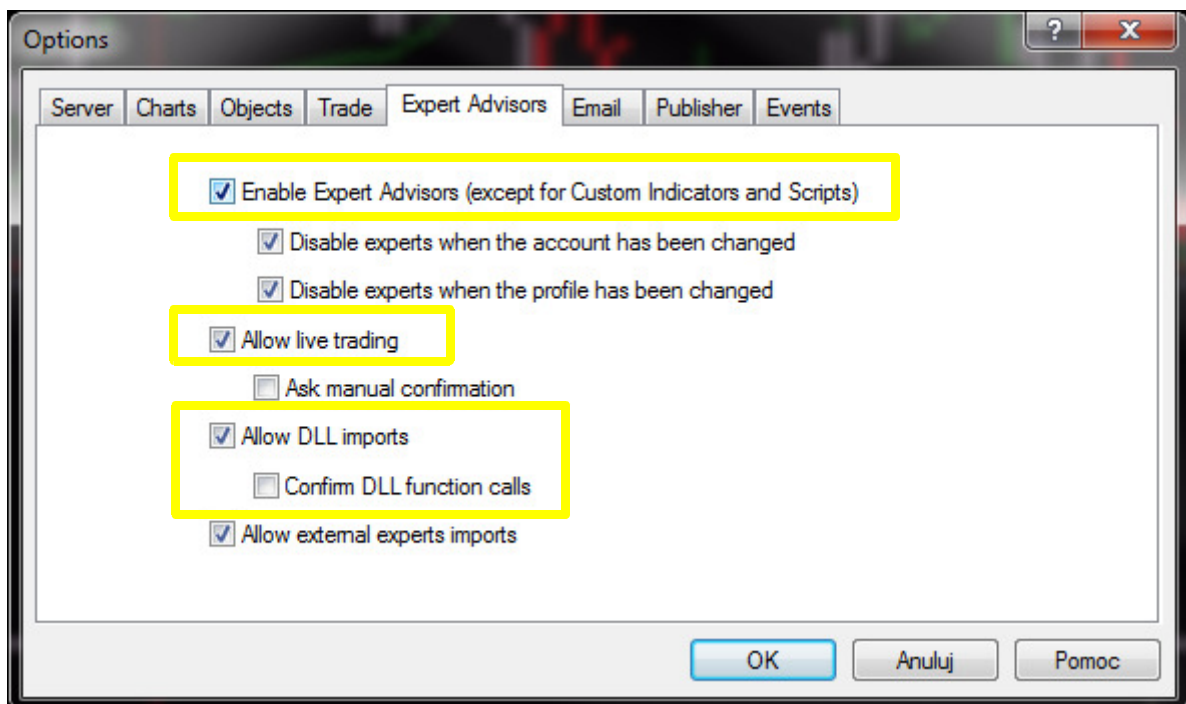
Options

?

X

Server | Charts | Objects | Trade | Expert Advisors | Email | Publisher | Events

Enable Expert Advisors (except for Custom Indicators and Scripts)

Disable experts when the account has been changed

Disable experts when the profile has been changed

Allow live trading

Ask manual confirmation

Allow DLL imports

Confirm DLL function calls

Allow external experts imports

OK

Anuluj

Pomoc